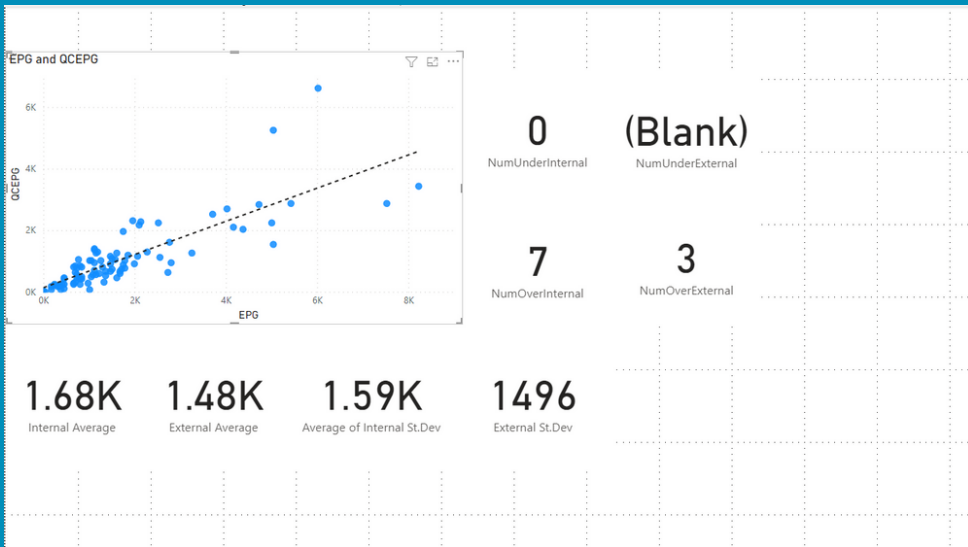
EPG and QCEPG

6K
4K
2K
0K
QCEPG
0K 2K 4K 6K 8K
EPG

0
NumUnderInternal

(Blank)
NumUnderExternal

7
NumOverInternal

3
NumOverExternal

1.68K
Internal Average

1.48K
External Average

1.59K
Average of Internal St.Dev

1496
External St.Dev